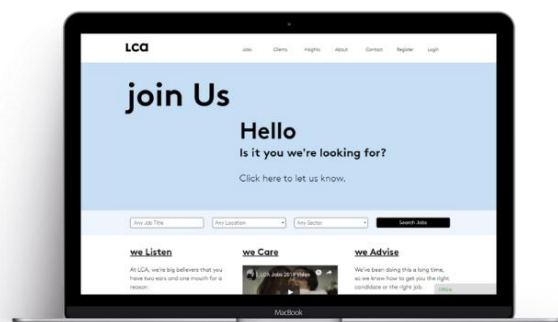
LCA

Jobs Clients Insights About Contact Register Login

join Us

Hello

Is it you we're looking for?

Click here to let us know.

Any Job Title

Any Location

Any Sector

Search Jobs

we Listen

At LCA, we're big believers that you have two ears and one mouth for a reason.

we Care

LCA Jobs 2019 Video

we Advise

We've been doing this a long time, so we know how to get you the right candidate or the right job.

MacBook